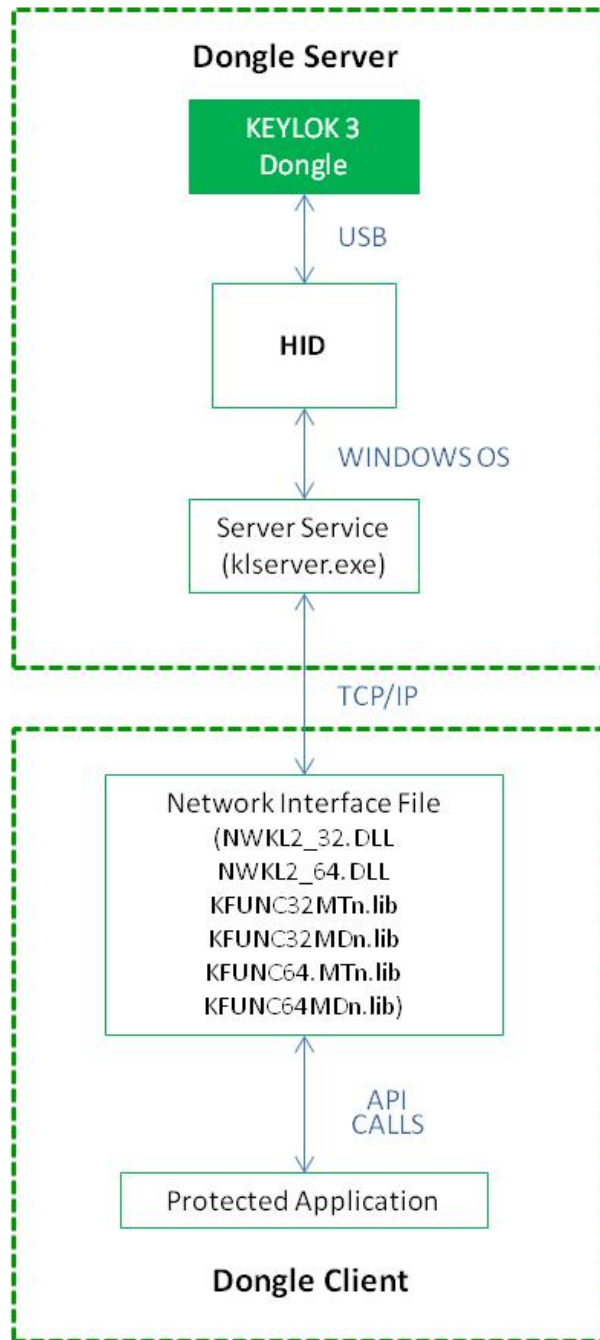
Dongle Server

KEYLOK 3 Dongle

USB

HID

WINDOWS OS

Server Service (klserver.exe)

TCP/IP

Network Interface File
(NWKL2_32.DLL
NWKL2_64.DLL
KFUNC32MTn.lib
KFUNC32MDn.lib
KFUNC64.MTn.lib
KFUNC64MDn.lib)

API CALLS

Protected Application

Dongle Client